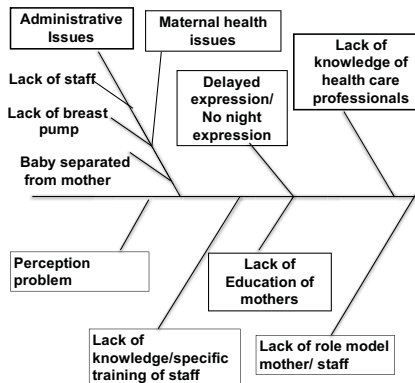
Administrative Issues

Maternal health issues

Lack of knowledge of health care professionals

Lack of staff

Lack of breast pump

Delayed expression/ No night expression

Baby separated from mother

Perception problem

Lack of Education of mothers

Lack of knowledge/specific training of staff

Lack of role model mother/ staff